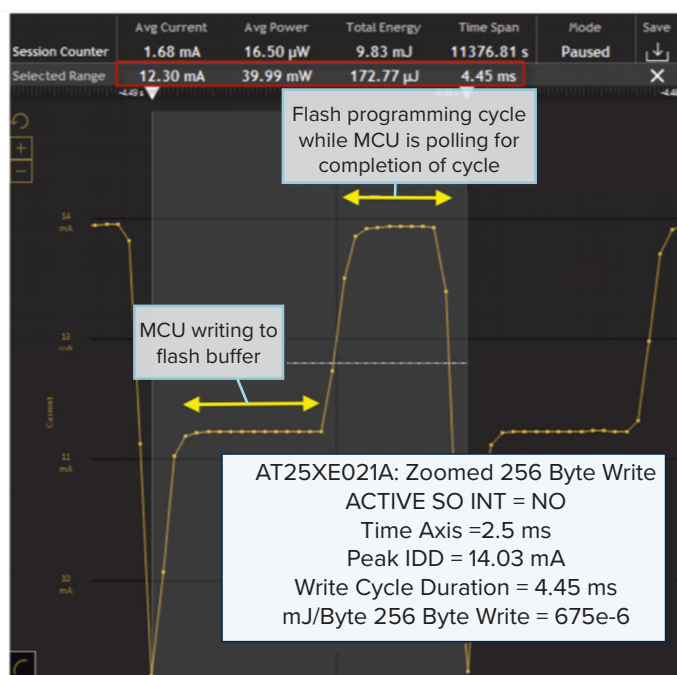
| | Avg Current | Avg Power | Total Energy | Time Span | Mode | Save |
|---|---|---|---|---|---|---|
| Session Counter | 1.68 mA | 16.50 µW | 9.83 mJ | 11376.81 s | Paused | |
| Selected Range | 12.30 mA | 39.99 mW | 172.77 µJ | 4.45 ms | | ✕ |

Flash programming cycle while MCU is polling for completion of cycle

14 mA

12 mA

11 mA

10 mA

Current

MCU writing to flash buffer

AT25XE021A: Zoomed 256 Byte Write
ACTIVE SO INT = NO
Time Axis =2.5 ms
Peak IDD = 14.03 mA
Write Cycle Duration = 4.45 ms
mJ/Byte 256 Byte Write = 675e-6